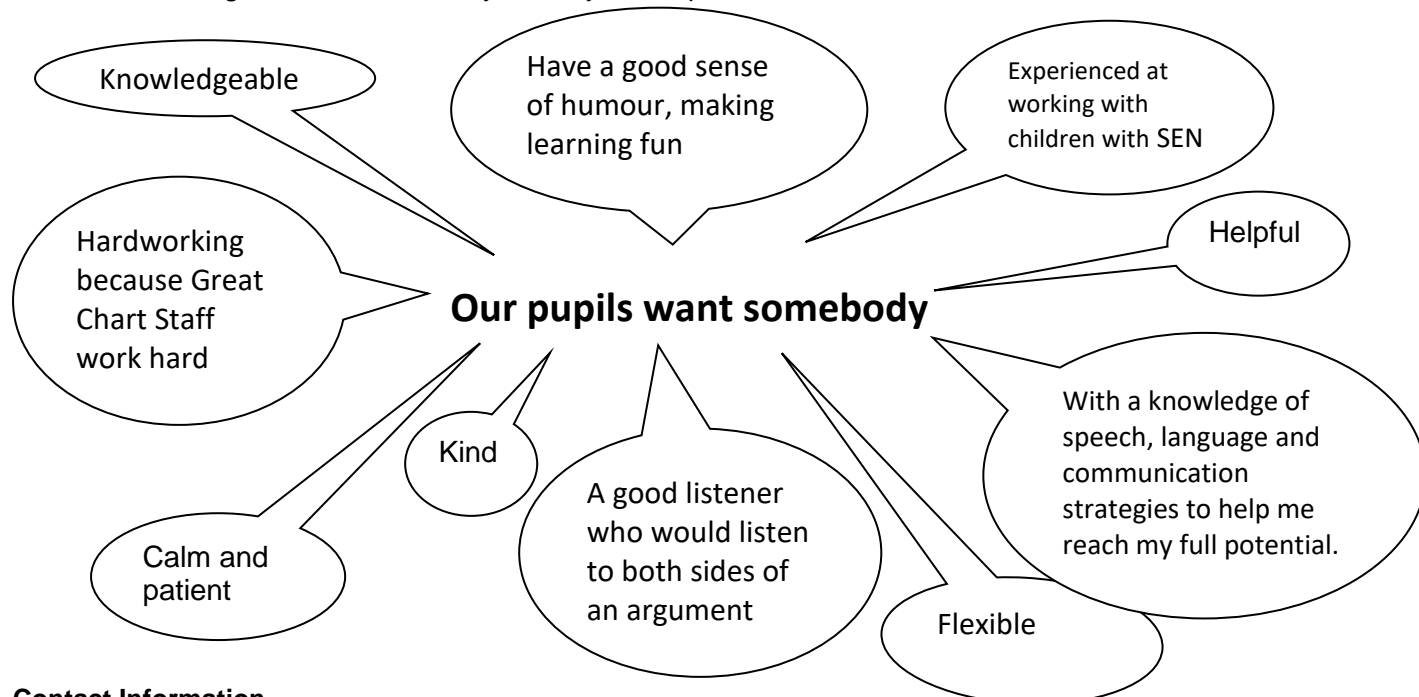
Knowledgeable

Have a good sense of humour, making learning fun

Experienced at working with children with SEN

Helpful

Hardworking because Great Chart Staff work hard

Our pupils want somebody

With a knowledge of speech, language and communication strategies to help me reach my full potential.

Kind

A good listener who would listen to both sides of an argument

Calm and patient

Flexible

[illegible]